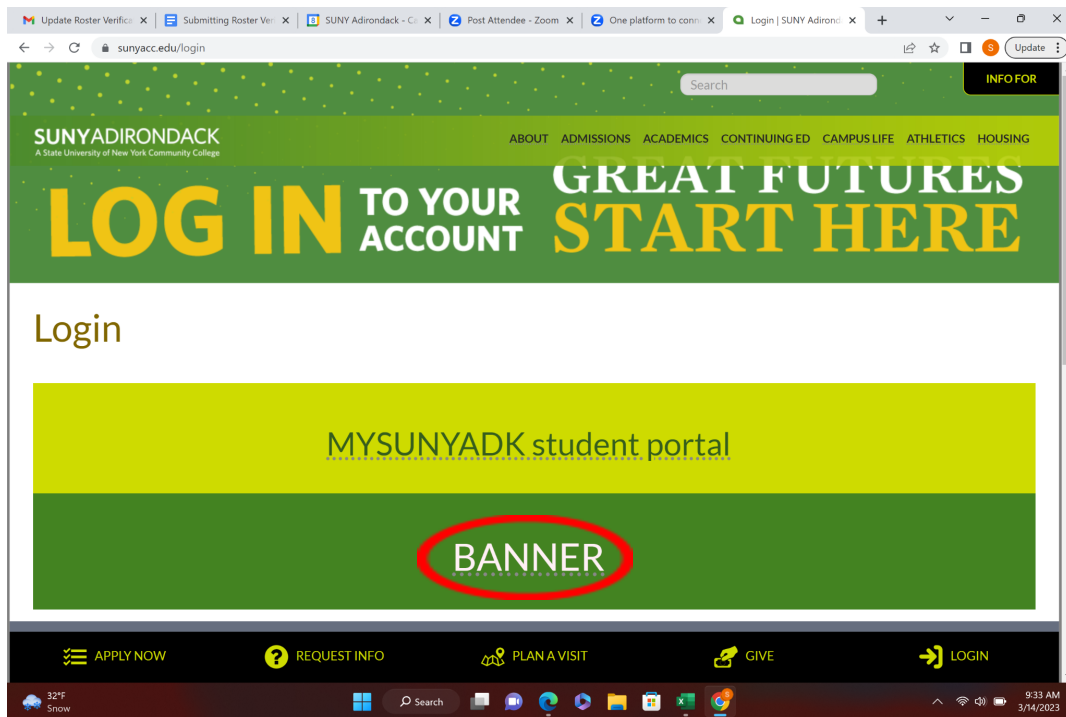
Update Roster Verifica
Submitting Roster Ver
SUNY Adirondack - Ca
Post Attendee - Zoom
One platform to conn
Login | SUNY Adirond
sunyacc.edu/login
Update

Search
INFO FOR

SUNYADIRONDACK
A State University of New York Community College

ABOUT ADMISSIONS ACADEMICS CONTINUING ED CAMPUS LIFE ATHLETICS HOUSING

LOG IN TO YOUR ACCOUNT

GREAT FUTURES START HERE

Login

MYSUNYADK student portal

BANNER

APPLY NOW
REQUEST INFO
PLAN A VISIT
GIVE
LOGIN

32°F
Snow
Search
9:33 AM
3/14/2023